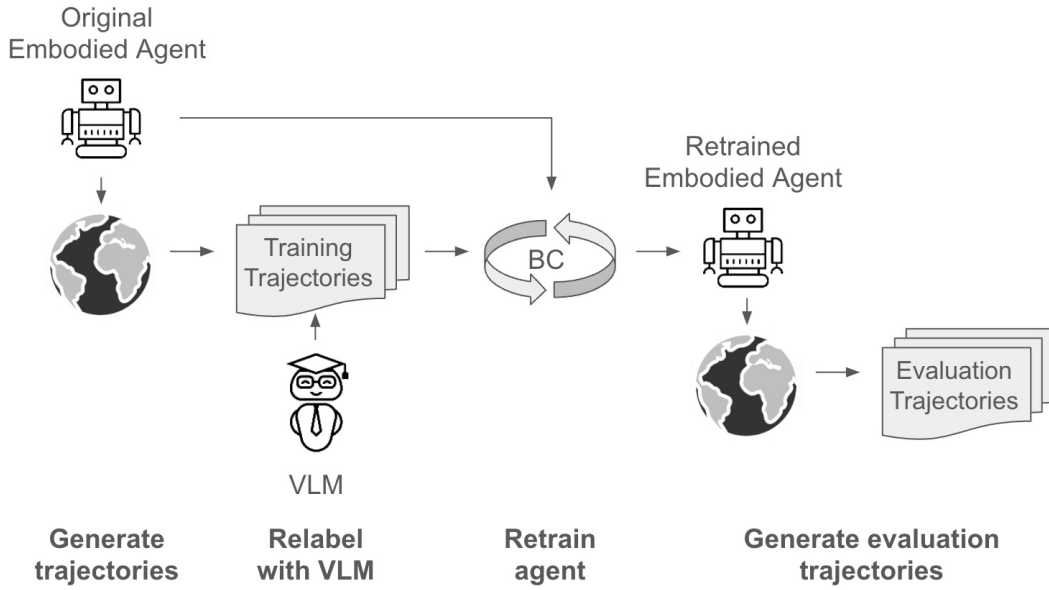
Original Embodied Agent

Retrained Embodied Agent

Training Trajectories

BC

VLM

Evaluation Trajectories

**Generate trajectories**

**Relabel with VLM**

**Retrain agent**

**Generate evaluation trajectories**